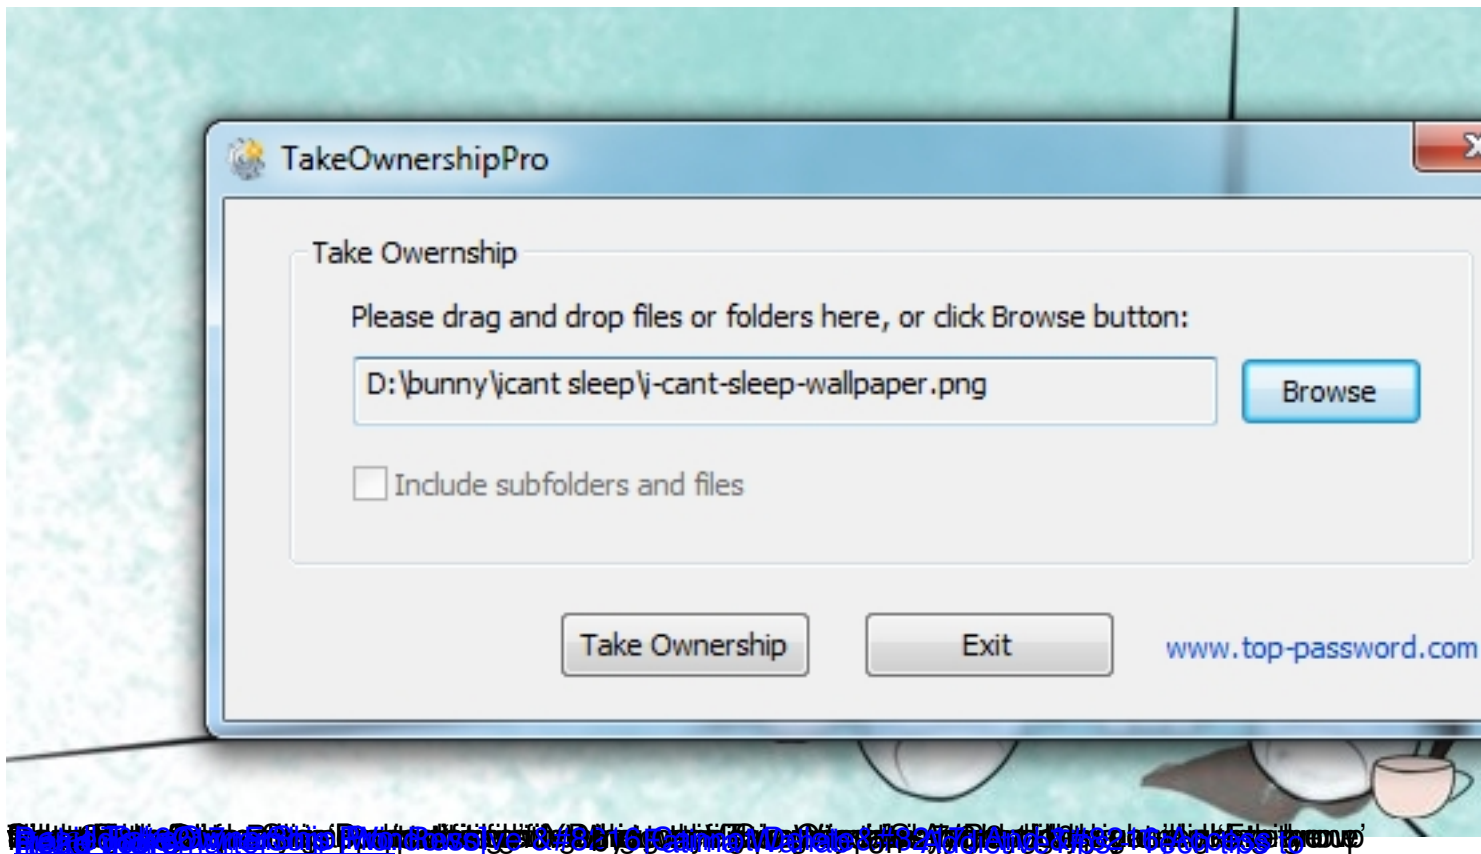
TakeOwnershipPro

Take Owernship

Please drag and drop files or folders here, or click Browse button:

D:\bunny\icant sleep\i-cant-sleep-wallpaper.png

Browse

Include subfolders and files

Take Ownership

Exit

www.top-password.com

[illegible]